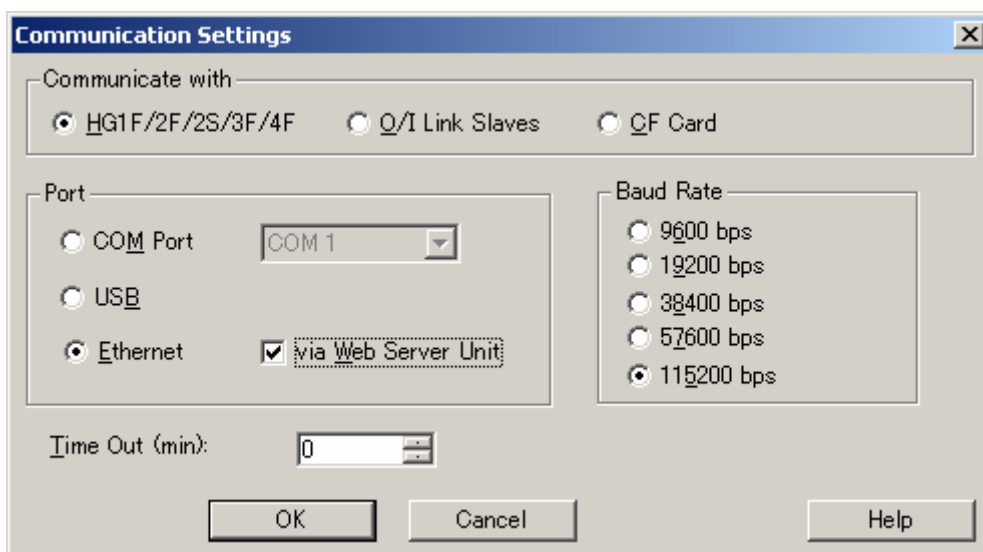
Communication Settings

Communicate with

HG1F/2F/2S/3F/4F

O/I Link Slaves

CF Card

Port

COM Port

COM 1

USB

Ethernet

via Web Server Unit

Baud Rate

9600 bps

19200 bps

38400 bps

57600 bps

115200 bps

Time Out (min):

0

OK

Cancel

Help